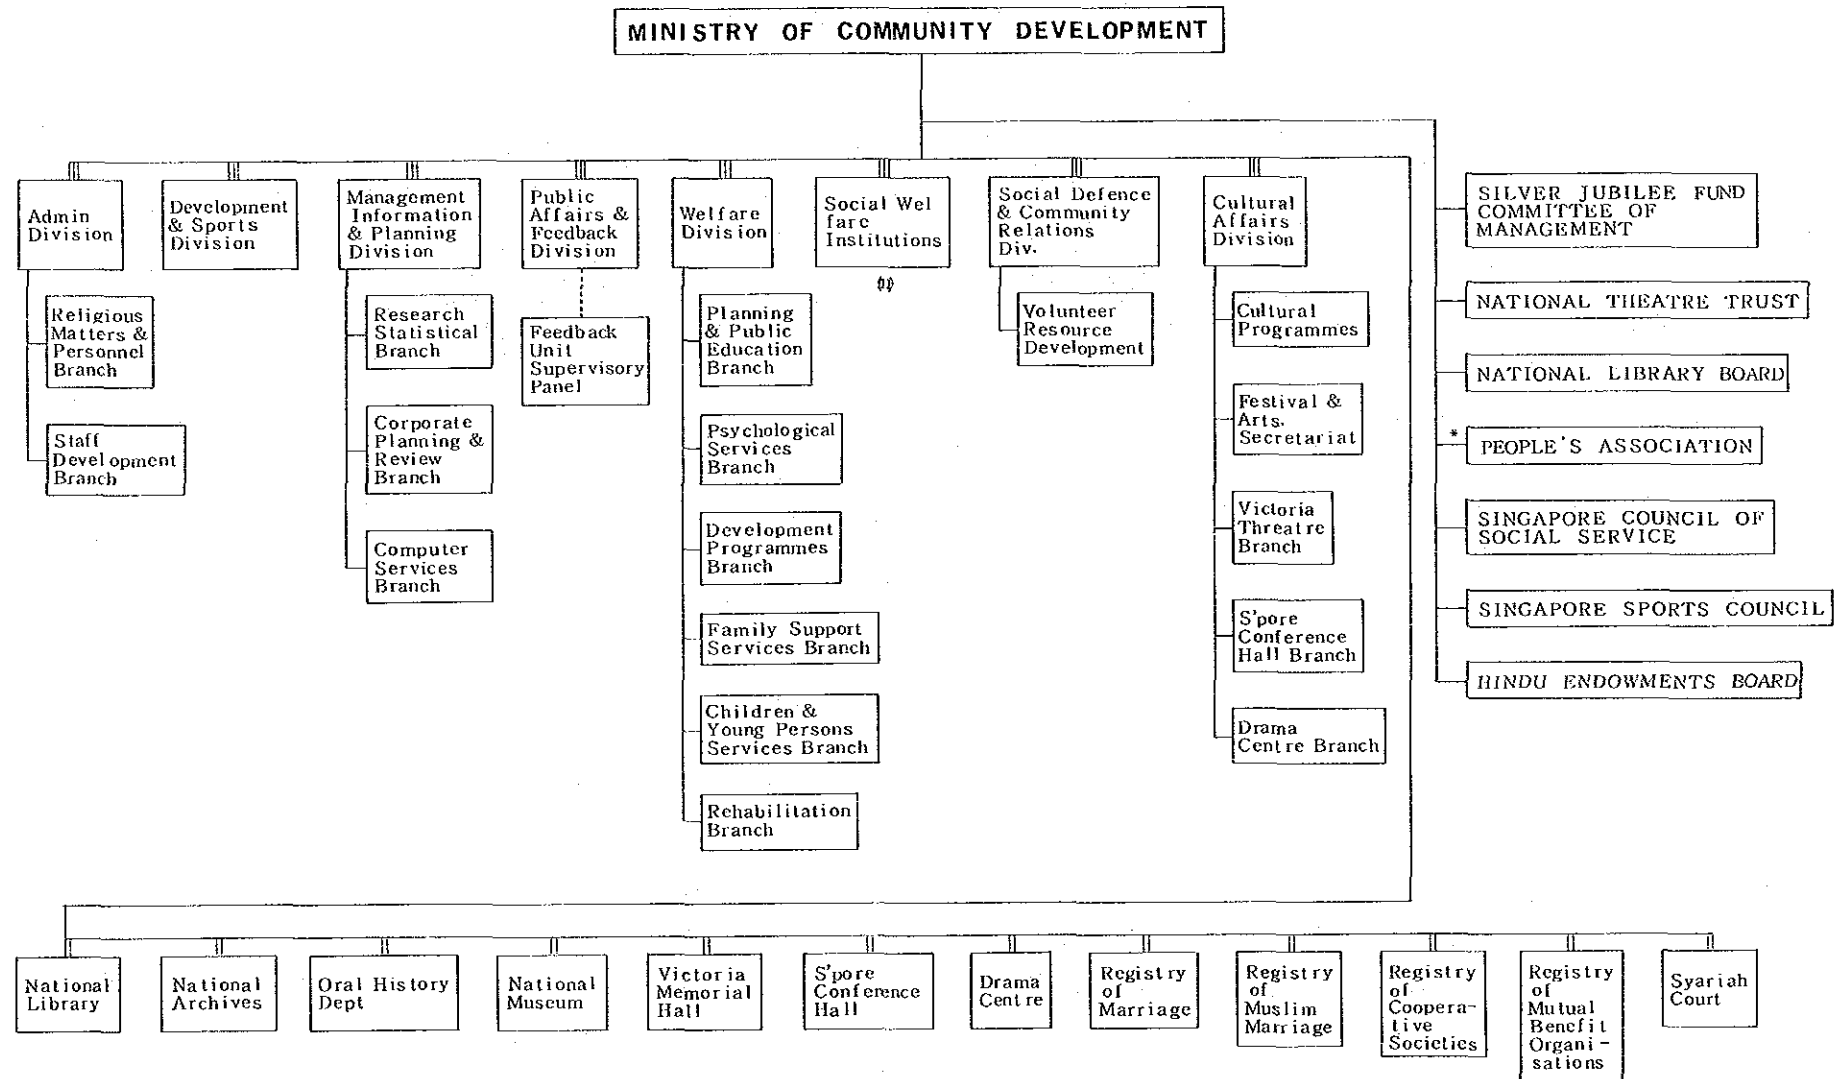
MINISTRY OF COMMUNITY DEVELOPMENT

Admin Division

Religious Matters & Personnel Branch

Staff Development Branch

Development & Sports Division

Management Information & Planning Division

Research Statistical Branch

Corporate Planning & Review Branch

Computer Services Branch

Public Affairs & Feedback Division

Feedback Unit Supervisory Panel

Welfare Division

Planning & Public Education Branch

Psychological Services Branch

Development Programmes Branch

Family Support Services Branch

Children & Young Persons Services Branch

Rehabilitation Branch

Social Welfare Institutions

Social Defence & Community Relations Div.

Volunteer Resource Development

Cultural Affairs Division

Cultural Programmes

Festival & Arts Secretariat

Victoria Threatre Branch

S'pore Conference Hall Branch

Drama Centre Branch

SILVER JUBILEE FUND COMMITTEE OF MANAGEMENT

NATIONAL THEATRE TRUST

NATIONAL LIBRARY BOARD

* PEOPLE'S ASSOCIATION

SINGAPORE COUNCIL OF SOCIAL SERVICE

SINGAPORE SPORTS COUNCIL

HINDU ENDOWMENTS BOARD

National Library

National Archives

Oral History Dept

National Museum

Victoria Memorial Hall

S'pore Conference Hall

Drama Centre

Registry of Marriage

Registry of Muslim Marriage

Registry of Cooperative Societies

Registry of Mutual Benefit Organisations

Syariah Court